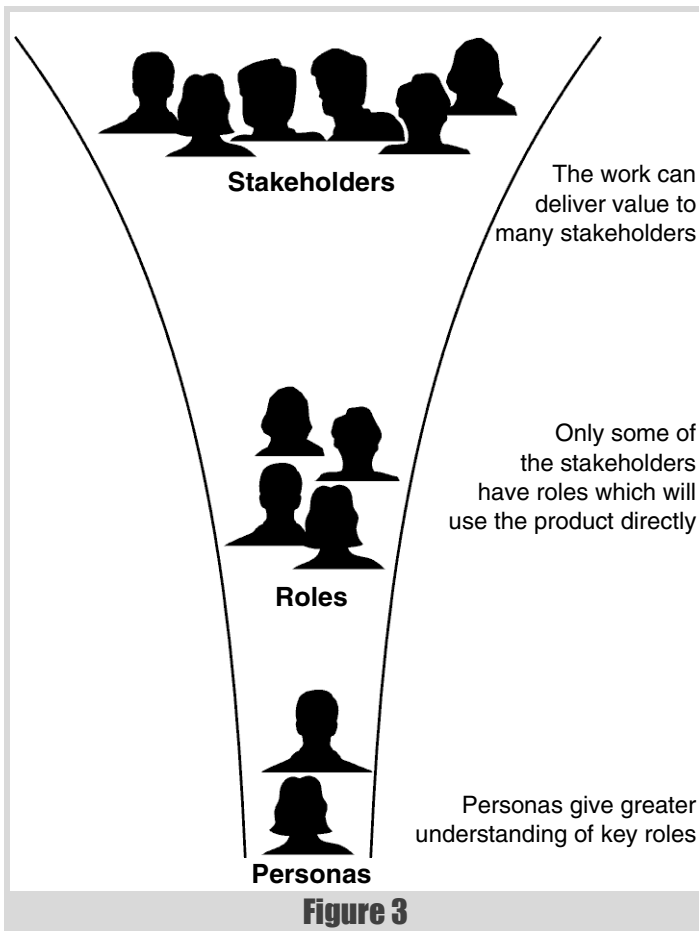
Stakeholders

The work can deliver value to many stakeholders

Only some of the stakeholders have roles which will use the product directly

Roles

Personas give greater understanding of key roles

Personas

Figure 3